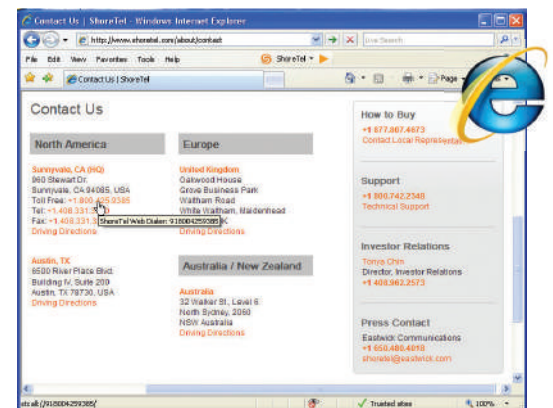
Contact Us | ShoreTel - Windows Internet Explorer

http://www.shoretel.com/about/contact

Live Search

File Edit View Favorites Tools Help

ShoreTel

Contact Us | ShoreTel

Page

Contact Us

North America

Sunnyvale, CA (HQ)
960 Stewart Dr.
Sunnyvale, CA 94085, USA
Toll Free: +1.800.425.9385
Tel: +1.408.331.3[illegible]
Fax: +1.408.331.3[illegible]
Driving Directions

ShoreTel Web Dialer: 918004259385

Austin, TX
6500 River Place Blvd.
Building IV, Suite 200
Austin, TX 78730, USA
Driving Directions

Europe

United Kingdom
Oakwood House
Grove Business Park
Waltham Road
White Waltham, Maidenhead
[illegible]C
Driving Directions

Australia / New Zealand

Australia
32 Walker St., Level 6
North Sydney, 2060
NSW Australia
Driving Directions

How to Buy
+1 877.867.4673
Contact Local Representa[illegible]

Support
+1 800.742.2348
Technical Support

Investor Relations
Tonya Chin
Director, Investor Relations
+1 408.962.2573

Press Contact
Eastwick Communications
+1 650.480.4018
shoretel@eastwick.com

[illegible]:/918004259385/

Trusted sites

100%